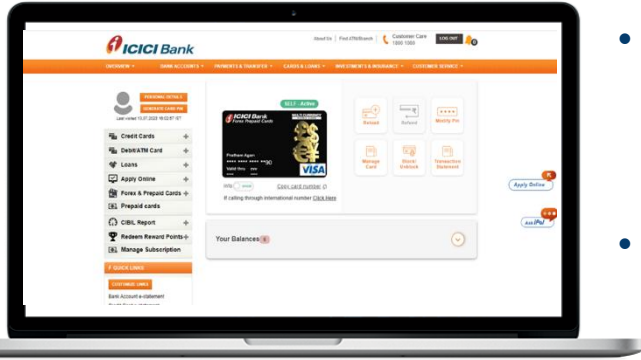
ICICI Bank

About Us | Find ATM/Branch | Customer Care 1800 1080 | LOG OUT | 0

OVERVIEW | BANK ACCOUNTS | PAYMENTS & TRANSFER | CARDS & LOANS | INVESTMENTS & INSURANCE | CUSTOMER SERVICE

PERSONAL DETAILS
GENERATE CARD PIN
Last visited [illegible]

Credit Cards
Debit/ATM Card
Loans
Apply Online
Forex & Prepaid Cards
Prepaid cards
CIBIL Report
Redeem Reward Points
Manage Subscription

QUICK LINKS
CUSTOMISE LINKS
Bank Account e-statement

SELF - Active

ICICI Bank
Forex Prepaid Cards

VISA

Info | Copy card number
If calling through international number Click Here

Reload | Refund | Modify Pin
Manage Card | Block/Unblock | Transaction Statement

Your Balances

Apply Online
iPal